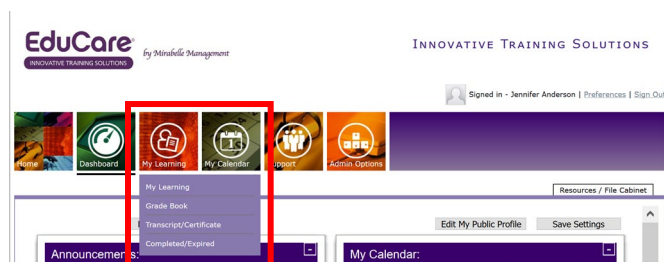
EduCare
INNOVATIVE TRAINING SOLUTIONS
by Mirabelle Management

Innovative Training Solutions

Signed in - Jennifer Anderson | Preferences | Sign Out

Home
Dashboard
My Learning
My Calendar
Support
Admin Options

My Learning
Grade Book
Transcript/Certificate
Completed/Expired

Resources / File Cabinet

Edit My Public Profile
Save Settings

Announcements:
My Calendar: